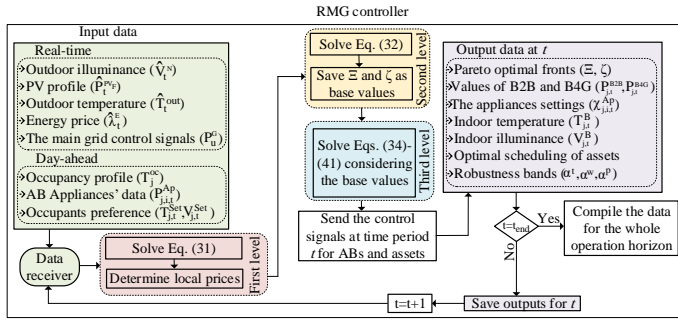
RMG controller

Input data

Real-time

Outdoor illuminance ($\hat{V}_t^N$)

PV profile ($\hat{P}_t^{PVF}$)

Outdoor temperature ($\hat{T}_t^{out}$)

Energy price ($\hat{\lambda}_t^E$)

The main grid control signals ($P_u^G$)

Day-ahead

Occupancy profile ($T_j^{oc}$)

AB Appliances' data ($P_{j,i,t}^{Ap}$)

Occupants preference ($T_{j,t}^{Set}, V_{j,t}^{Set}$)

Data receiver

Solve Eq. (31)

Determine local prices

First level

Solve Eq. (32)

Save $\Xi$ and $\zeta$ as base values

Second level

Solve Eqs. (34)-(41) considering the base values

Third level

Send the control signals at time period $t$ for ABs and assets

Output data at $t$

Pareto optimal fronts ($\Xi$, $\zeta$)

Values of B2B and B4G ($P_{j,t}^{B2B}, P_{j,t}^{B4G}$)

The appliances settings ($\chi_{j,i,t}^{Ap}$)

Indoor temperature ($T_{j,t}^B$)

Indoor illuminance ($V_{j,t}^B$)

Optimal scheduling of assets

Robustness bands ($\alpha^t, \alpha^w, \alpha^p$)

$t=t_{end}$

Yes

Compile the data for the whole operation horizon

No

Save outputs for $t$

t=t+1